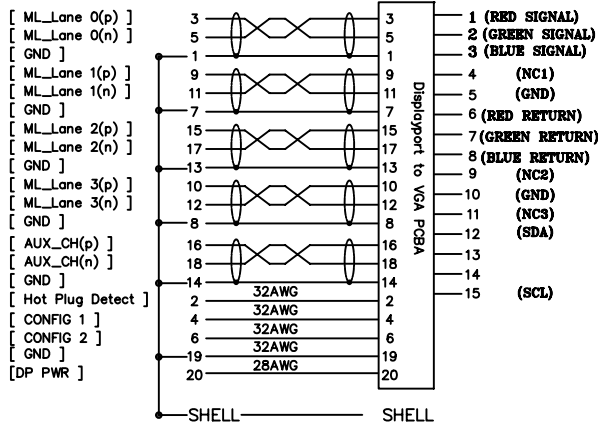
[ ML_Lane 0(p) ]
[ ML_Lane 0(n) ]
[ GND ]
[ ML_Lane 1(p) ]
[ ML_Lane 1(n) ]
[ GND ]
[ ML_Lane 2(p) ]
[ ML_Lane 2(n) ]
[ GND ]
[ ML_Lane 3(p) ]
[ ML_Lane 3(n) ]
[ GND ]
[ AUX_CH(p) ]
[ AUX_CH(n) ]
[ GND ]
[ Hot Plug Detect ]
[ CONFIG 1 ]
[ CONFIG 2 ]
[ GND ]
[DP PWR ]

3
5
1
9
11
7
15
17
13
10
12
8
16
18
14
2
4
6
19
20

32AWG
32AWG
32AWG
32AWG
28AWG

3
5
1
9
11
7
15
17
13
10
12
8
16
18
14
2
4
6
19
20

Displayport to VGA PCBA

1 (RED SIGNAL)
2 (GREEN SIGNAL)
3 (BLUE SIGNAL)
4 (NC1)
5 (GND)
6 (RED RETURN)
7 (GREEN RETURN)
8 (BLUE RETURN)
9 (NC2)
10 (GND)
11 (NC3)
12 (SDA)
13
14
15 (SCL)

SHELL
SHELL